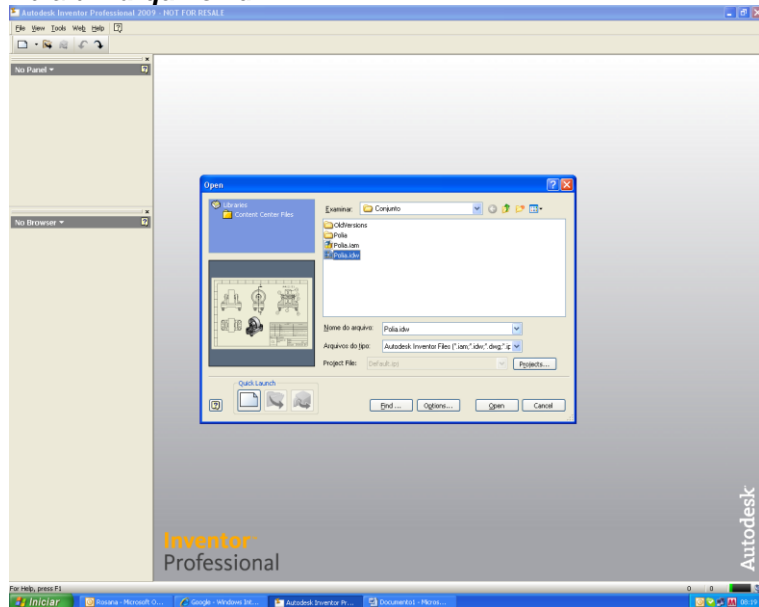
Autodesk Inventor Professional 2009 - NOT FOR RESALE

File View Tools Web Help

No Panel

No Browser

Open

Libraries
Content Center Files

Examinar: Conjunto

OldVersions
Polia
Polia.iam
Polia.idw

Nome do arquivo: Polia.idw

Arquivos do tipo: Autodesk Inventor Files (*.iam;*.idw;*.dwg;*.ip

Project File: Default.ipj

Projects...

Quick Launch

Find ... Options... Open Cancel

Inventor
Professional

Autodesk

For Help, press F1

Iniciar
Rosana - Microsoft O...
Google - Windows Int...
Autodesk Inventor Pr...
Documento1 - Micros...

0 0

09:19